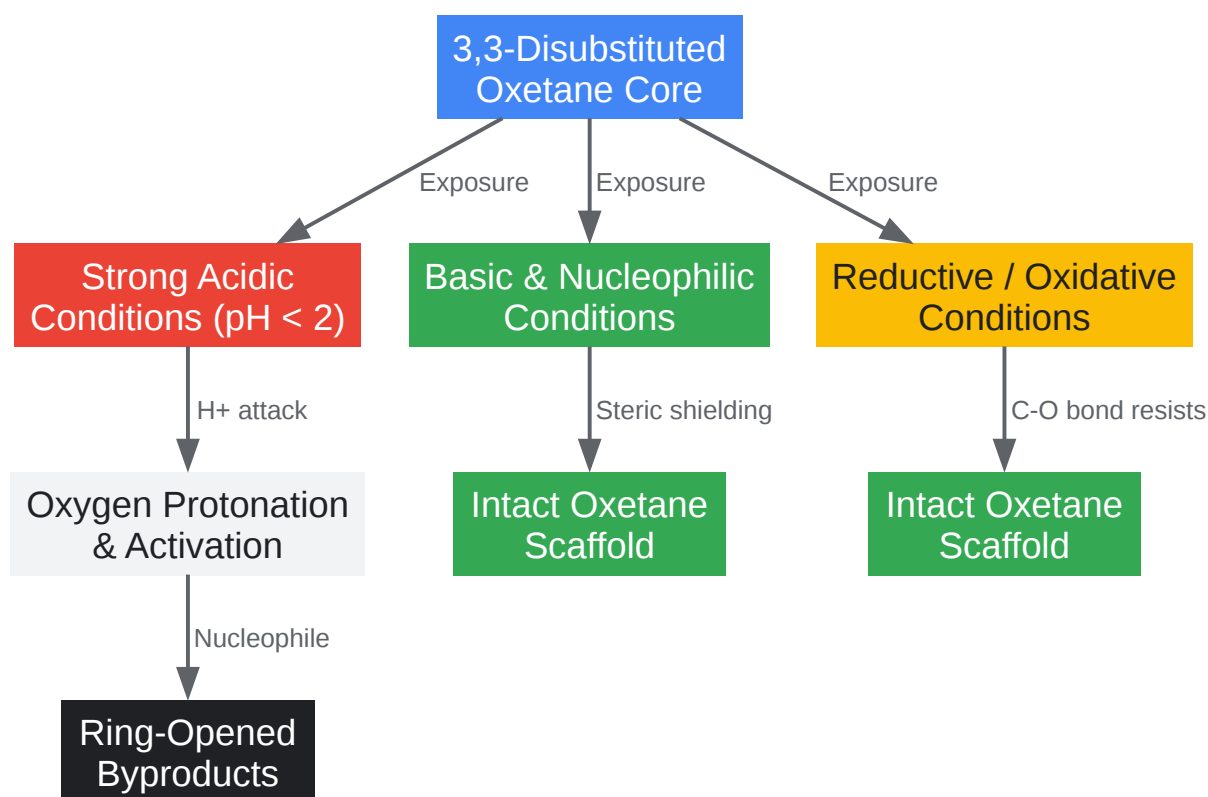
3,3-Disubstituted Oxetane Core

Exposure

Exposure

Exposure

Strong Acidic Conditions (pH < 2)

Basic & Nucleophilic Conditions

Reductive / Oxidative Conditions

H+ attack

Steric shielding

C-O bond resists

Oxygen Protonation & Activation

Intact Oxetane Scaffold

Intact Oxetane Scaffold

Nucleophile

Ring-Opened Byproducts